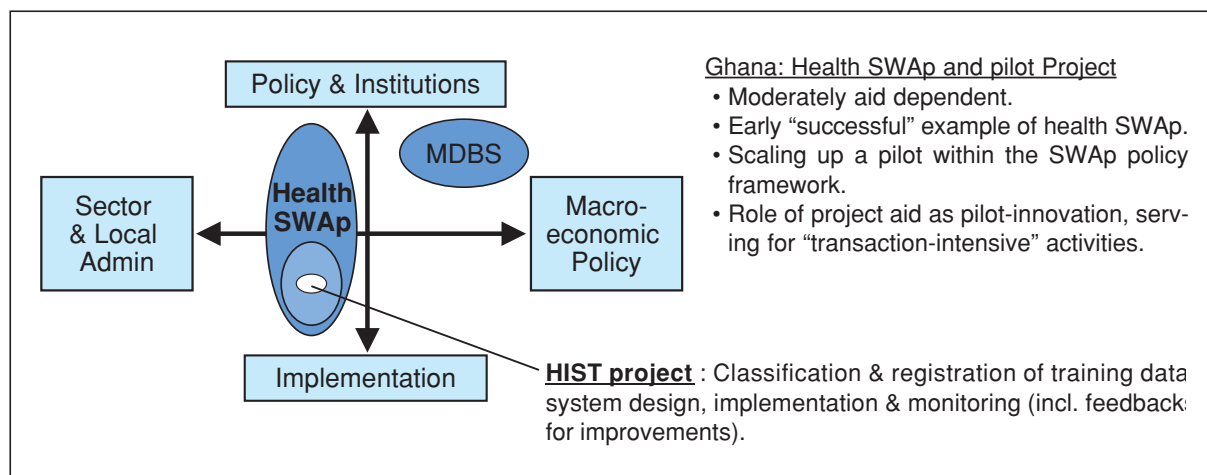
Policy & Institutions

MDBS

Health SWAp

Sector & Local Admin

Macro-economic Policy

Implementation

Ghana: Health SWAp and pilot Project
• Moderately aid dependent.
• Early "successful" example of health SWAp.
• Scaling up a pilot within the SWAp policy framework.
• Role of project aid as pilot-innovation, serving for "transaction-intensive" activities.

HIST project : Classification & registration of training data system design, implementation & monitoring (incl. feedbacks for improvements).